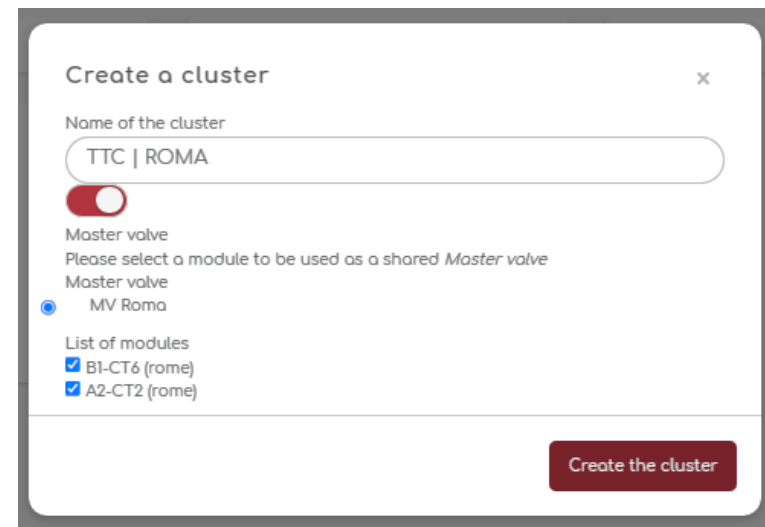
Create a cluster

×

Name of the cluster

TTC | ROMA

Master valve

Please select a module to be used as a shared *Master valve*

Master valve

MV Roma

List of modules

B1-CT6 (rome)

A2-CT2 (rome)

Create the cluster